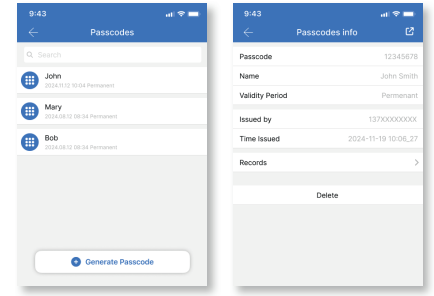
9:43

Passcodes

Search

John
2024.11.12 10:04 Permanent

Mary
2024.08.12 08:34 Permanent

Bob
2024.08.12 08:34 Permanent

Generate Passcode

9:43

Passcodes info

Passcode 12345678

Name John Smith

Validity Period Permenant

Issued by 137XXXXXXXX

Time Issued 2024-11-19 10:06_27

Records

Delete